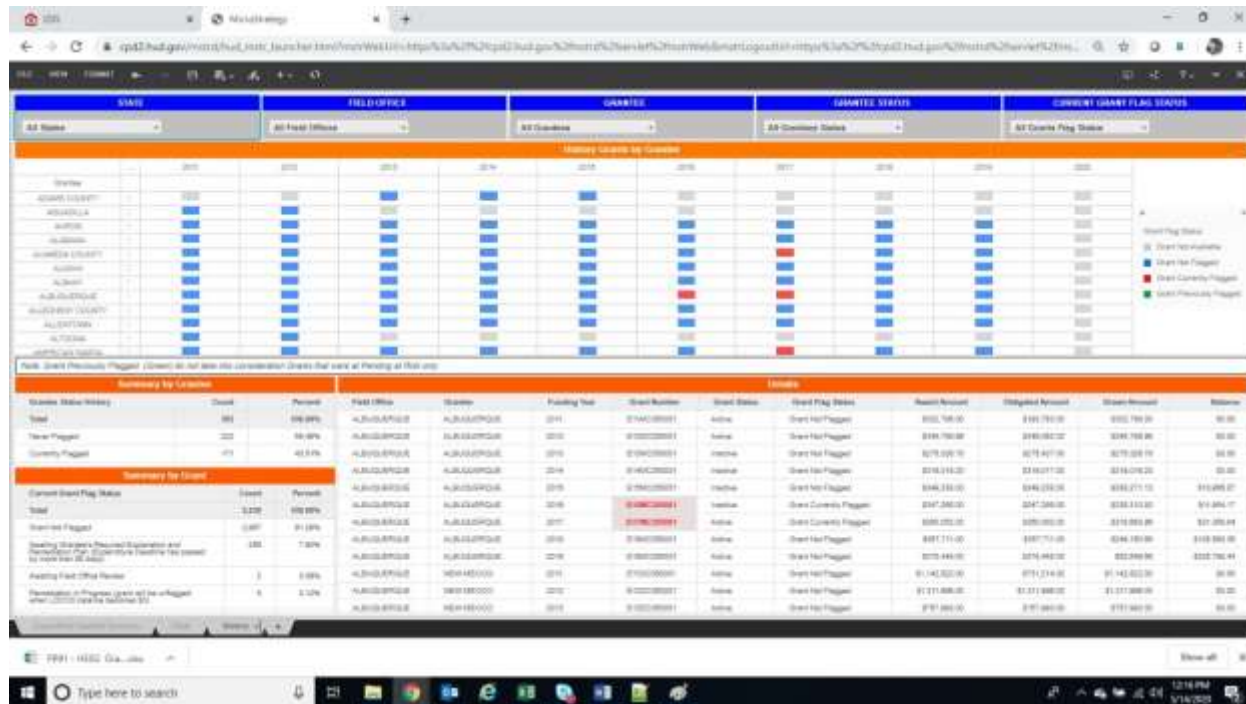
MicroStrategy

STATE | FIELD OFFICE | GRANTEE | GRANTEE STATUS | CURRENT GRANT FLAG STATUS

All States | All Field Offices | All Grantees | All Grantee Status | All Grants Flag Status

History Grants by Grantee

Grantee

ADAMS COUNTY
ALBUQUERQUE

Grant Flag Status
Grant Not Available
Grant Not Flagged
Grant Currently Flagged
Grant Previously Flagged

Summary by Grantee

| Grantee Status History | Count | Percent |
|---|---|---|
| Total | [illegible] | 100.00% |
| Never Flagged | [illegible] | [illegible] |
| Currently Flagged | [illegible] | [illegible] |

Summary by Grant

| Current Grant Flag Status | Count | Percent |
|---|---|---|
| Total | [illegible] | 100.00% |
| Grant Not Flagged | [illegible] | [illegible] |
| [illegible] | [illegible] | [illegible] |
| Awaiting Field Office Review | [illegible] | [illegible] |
| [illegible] | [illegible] | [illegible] |

Details

| Field Office | Grantee | Funding Year | Grant Number | Grant Status | Grant Flag Status | Award Amount | Obligated Amount | Drawn Amount | Balance |
|---|---|---|---|---|---|---|---|---|---|
| ALBUQUERQUE | ALBUQUERQUE | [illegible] | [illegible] | Active | Grant Not Flagged | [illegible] | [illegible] | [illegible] | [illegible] |
| ALBUQUERQUE | ALBUQUERQUE | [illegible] | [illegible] | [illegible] | Grant Currently Flagged | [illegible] | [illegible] | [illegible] | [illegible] |
| ALBUQUERQUE | NEW MEXICO | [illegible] | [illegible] | Active | Grant Not Flagged | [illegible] | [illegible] | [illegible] | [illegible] |

Type here to search

Show all